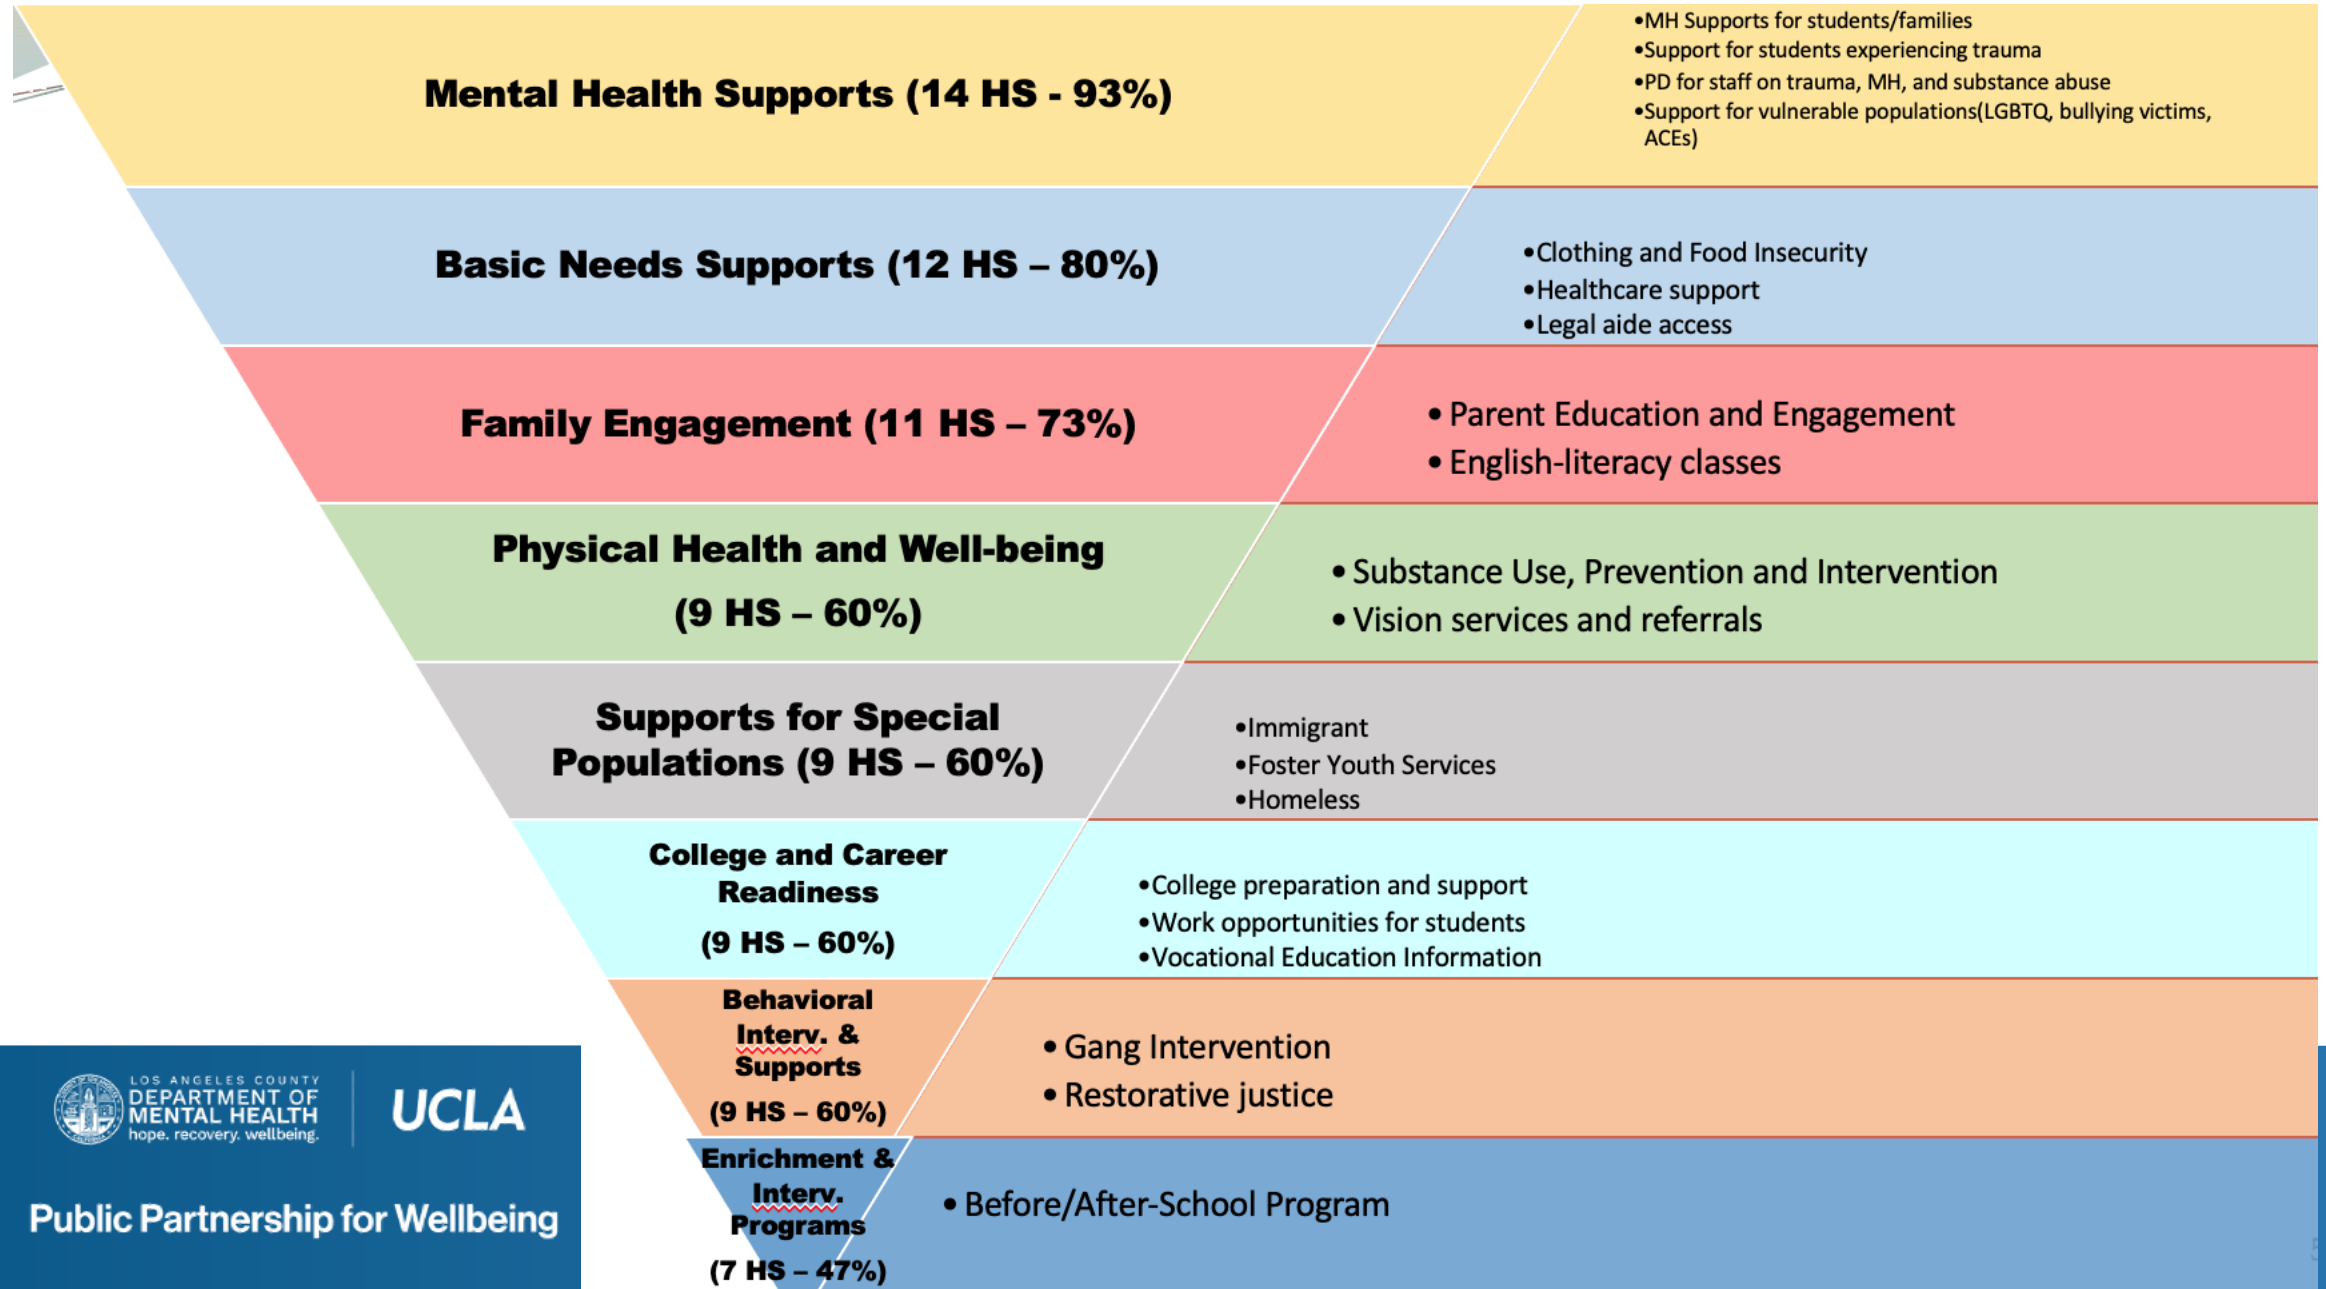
Mental Health Supports (14 HS - 93%)

•MH Supports for students/families
•Support for students experiencing trauma
•PD for staff on trauma, MH, and substance abuse
•Support for vulnerable populations(LGBTQ, bullying victims, ACEs)

Basic Needs Supports (12 HS – 80%)

•Clothing and Food Insecurity
•Healthcare support
•Legal aide access

Family Engagement (11 HS – 73%)

• Parent Education and Engagement
• English-literacy classes

Physical Health and Well-being (9 HS – 60%)

• Substance Use, Prevention and Intervention
• Vision services and referrals

Supports for Special Populations (9 HS – 60%)

•Immigrant
•Foster Youth Services
•Homeless

College and Career Readiness (9 HS – 60%)

•College preparation and support
•Work opportunities for students
•Vocational Education Information

Behavioral Interv. & Supports (9 HS – 60%)

• Gang Intervention
• Restorative justice

Enrichment & Interv. Programs (7 HS – 47%)

• Before/After-School Program

LOS ANGELES COUNTY DEPARTMENT OF MENTAL HEALTH hope. recovery. wellbeing.
UCLA
Public Partnership for Wellbeing